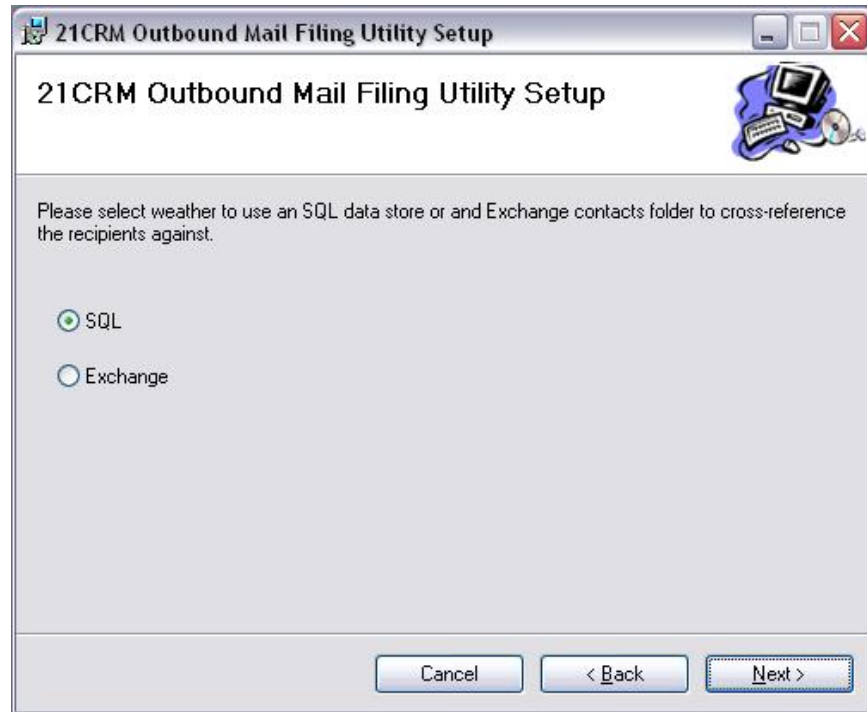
21CRM Outbound Mail Filing Utility Setup

21CRM Outbound Mail Filing Utility Setup

Please select weather to use an SQL data store or and Exchange contacts folder to cross-reference the recipients against.

SQL

Exchange

Cancel

< Back

Next >